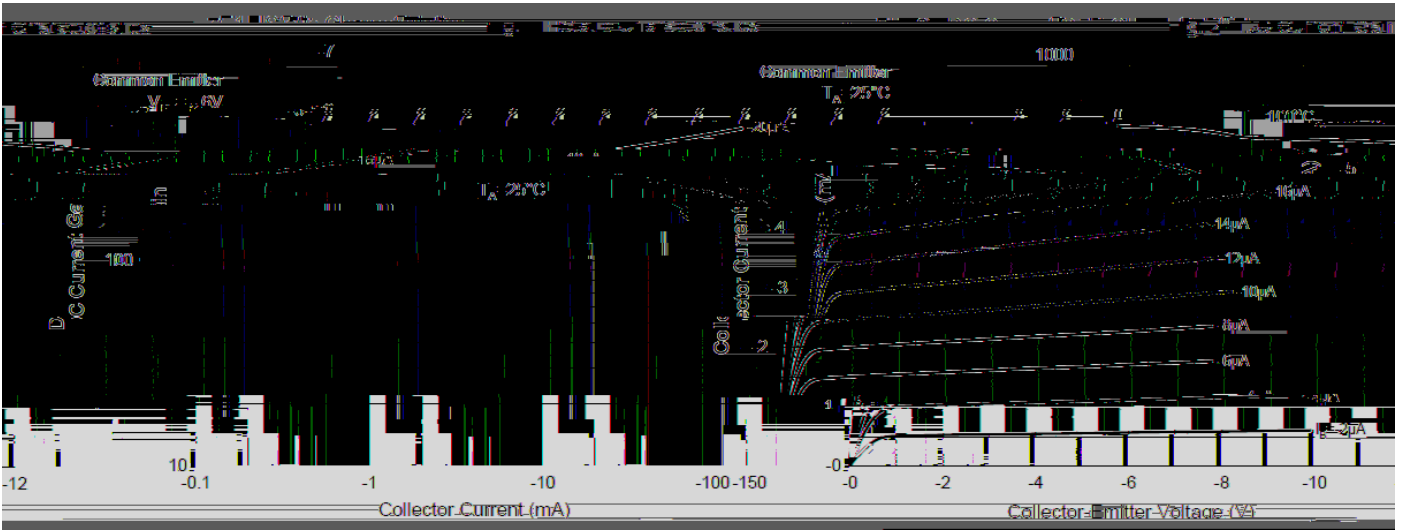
-7

Common Emitter

$V_{CE}$ = -6V

$T_A$ = 25°C

100°C

DC Current Gain

100

10

-12

-0.1

-1

-10

-100

-150

Collector Current (mA)

1000

Common Emitter

$T_A$ = 25°C

16μA

14μA

12μA

10μA

8μA

6μA

$I_B$ = 2μA

Collector Current

4

3

2

1

-0

-0

-2

-4

-6

-8

-10

Collector-Emitter Voltage (V)